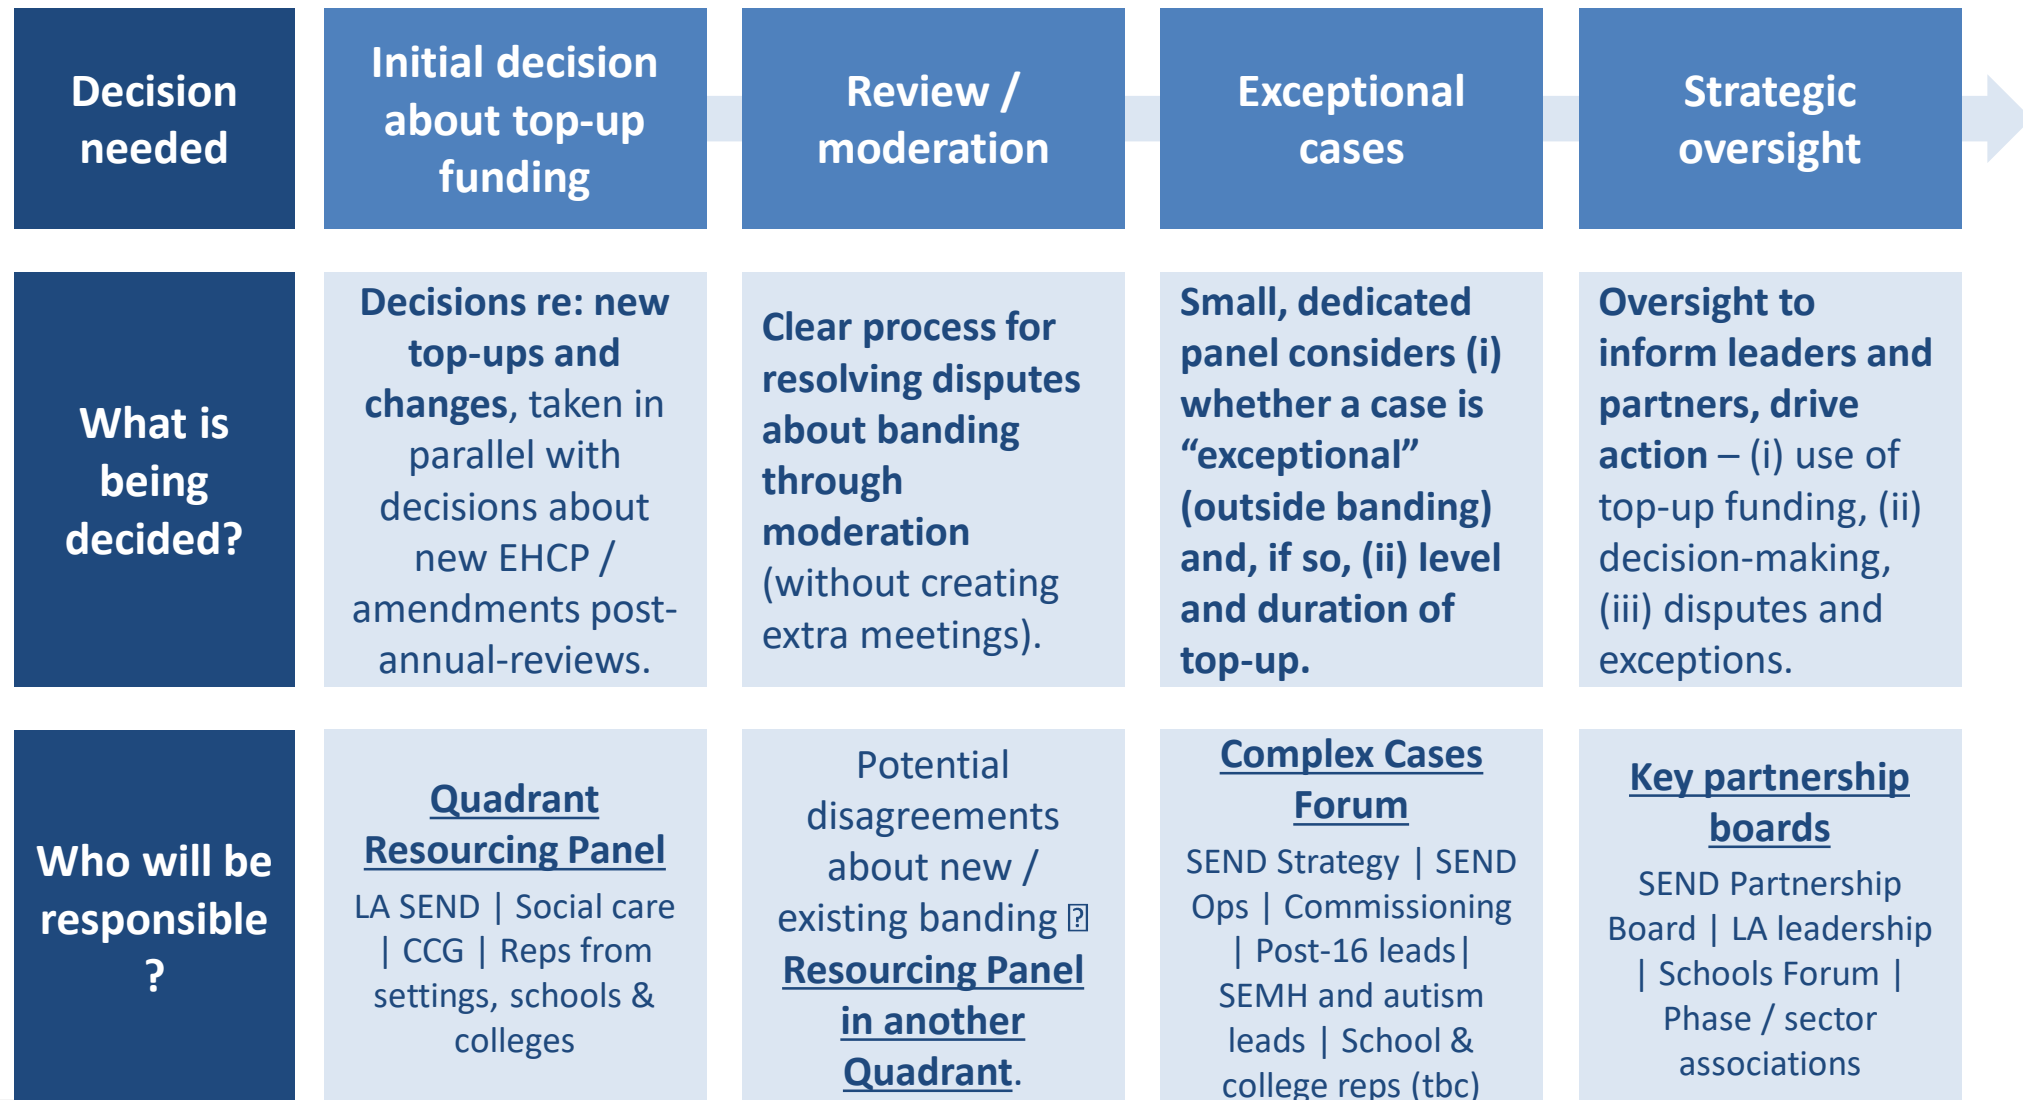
| Decision needed | Initial decision about top-up funding | Review / moderation | Exceptional cases | Strategic oversight |
|---|---|---|---|---|
| What is being decided? | Decisions re: new top-ups and changes, taken in parallel with decisions about new EHCP / amendments post-annual-reviews. | Clear process for resolving disputes about banding through moderation (without creating extra meetings). | Small, dedicated panel considers (i) whether a case is "exceptional" (outside banding) and, if so, (ii) level and duration of top-up. | Oversight to inform leaders and partners, drive action – (i) use of top-up funding, (ii) decision-making, (iii) disputes and exceptions. |
| Who will be responsible ? | Quadrant Resourcing Panel<br>LA SEND \| Social care \| CCG \| Reps from settings, schools & colleges | Potential disagreements about new / existing banding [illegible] Resourcing Panel in another Quadrant. | Complex Cases Forum<br>SEND Strategy \| SEND Ops \| Commissioning \| Post-16 leads \| SEMH and autism leads \| School & college reps (tbc) | Key partnership boards<br>SEND Partnership Board \| LA leadership \| Schools Forum \| Phase / sector associations |